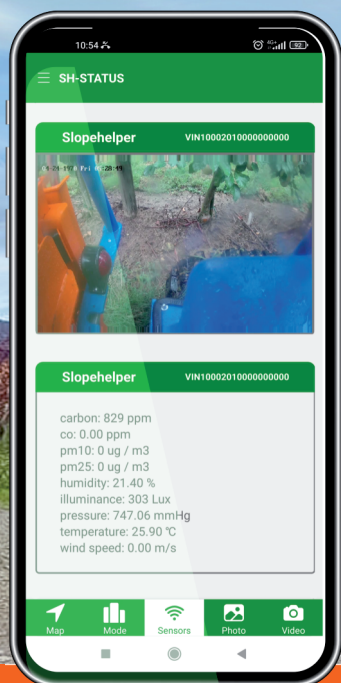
10:54

SH-STATUS

Slopehelper VIN10002010000000000

Slopehelper VIN10002010000000000

carbon: 829 ppm
co: 0.00 ppm
pm10: 0 ug / m3
pm25: 0 ug / m3
humidity: 21.40 %
illuminance: 303 Lux
pressure: 747.06 mmHg
temperature: 25.90 ℃
wind speed: 0.00 m/s

Map Mode Sensors Photo Video